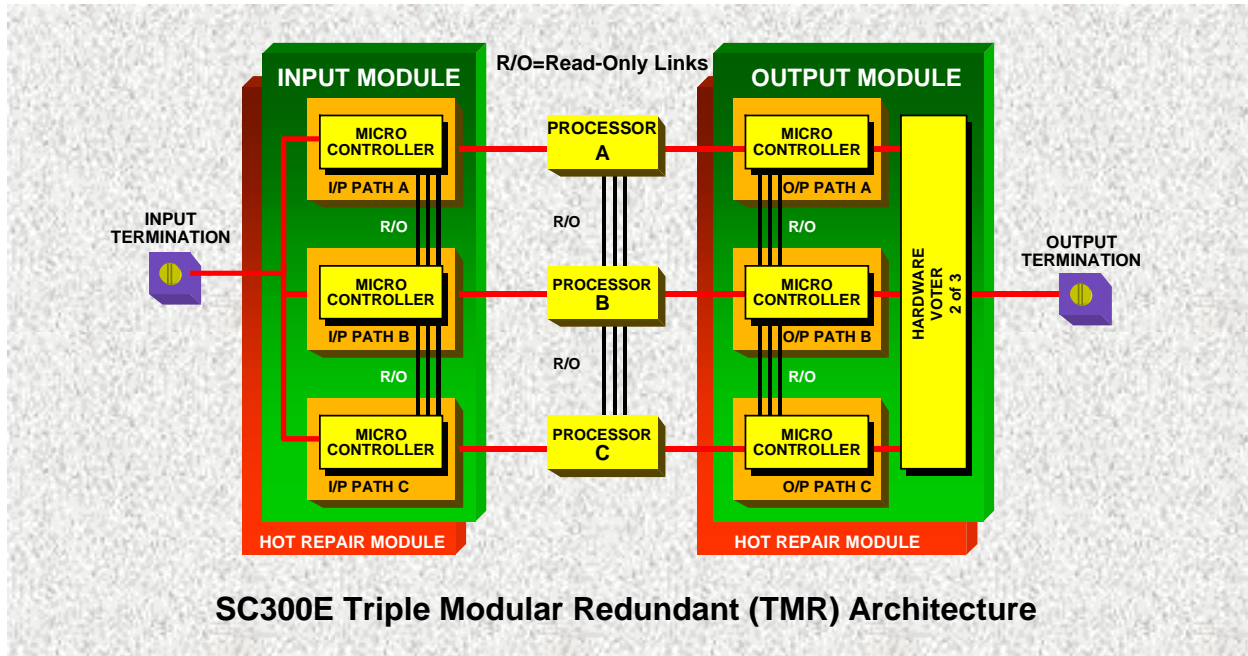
INPUT MODULE

R/O=Read-Only Links

OUTPUT MODULE

MICRO CONTROLLER

I/P PATH A

PROCESSOR A

MICRO CONTROLLER

O/P PATH A

INPUT TERMINATION

R/O

R/O

R/O

MICRO CONTROLLER

I/P PATH B

PROCESSOR B

MICRO CONTROLLER

O/P PATH B

HARDWARE VOTER 2 of 3

OUTPUT TERMINATION

R/O

R/O

R/O

MICRO CONTROLLER

I/P PATH C

PROCESSOR C

MICRO CONTROLLER

O/P PATH C

HOT REPAIR MODULE

HOT REPAIR MODULE

SC300E Triple Modular Redundant (TMR) Architecture